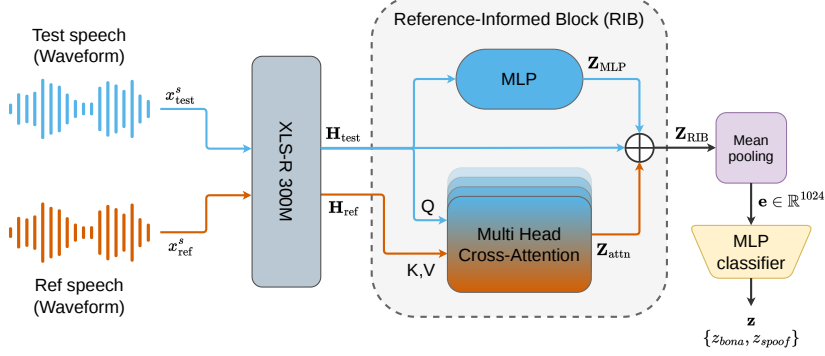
Test speech
(Waveform)

$x^s_{\text{test}}$

Ref speech
(Waveform)

$x^s_{\text{ref}}$

XLS-R 300M

$\mathbf{H}_{\text{test}}$

$\mathbf{H}_{\text{ref}}$

Reference-Informed Block (RIB)

MLP

$\mathbf{Z}_{\text{MLP}}$

Q

K,V

Multi Head
Cross-Attention

$\mathbf{Z}_{\text{attn}}$

$\mathbf{Z}_{\text{RIB}}$

Mean
pooling

$\mathbf{e} \in \mathbb{R}^{1024}$

MLP
classifier

$\mathbf{z}$
$\{z_{bona}, z_{spoof}\}$